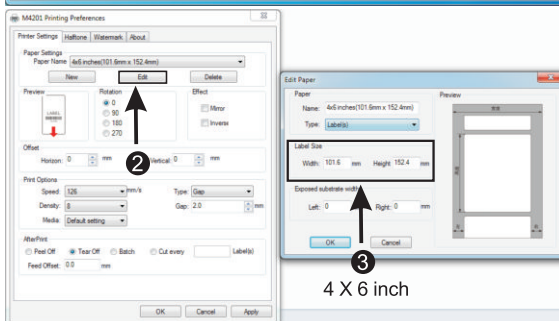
M4201 Printing Preferences

Printer Settings | Halftone | Watermark | About

Paper Settings
Paper Name: 4x6 inches(101.6mm x 152.4mm)
New | Edit | Delete

Preview
Rotation
0
90
180
270

Effect
Mirror
Inverse

Offset
Horizon: 0 mm
Vertical: 0 mm

Print Options
Speed: 126 mm/s
Type: Gap
Density: 8
Gap: 2.0 mm
Media: Default setting

AfterPrint
Peel Off
Tear Off
Batch
Cut every
Label(s)
Feed Offset: 0.0 mm

OK | Cancel | Apply

2

Edit Paper

Paper
Name: 4x6 inches(101.6mm x 152.4mm)
Type: Label(s)

Label Size
Width: 101.6 mm
Height: 152.4 mm

Exposed substrate width
Left: 0
Right: 0 mm

OK | Cancel

Preview

3

4 X 6 inch